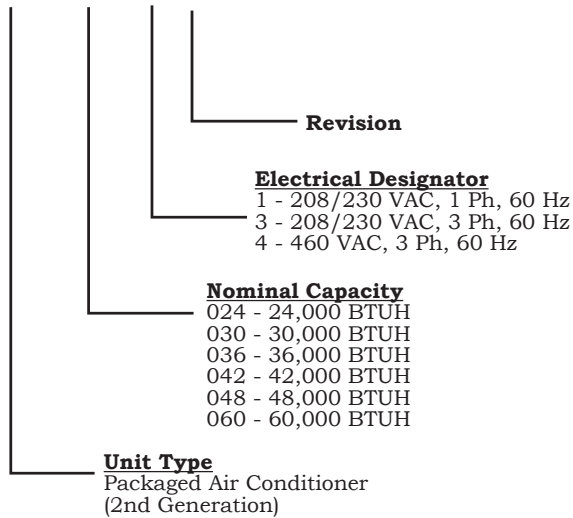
Revision

Electrical Designator
1 - 208/230 VAC, 1 Ph, 60 Hz
3 - 208/230 VAC, 3 Ph, 60 Hz
4 - 460 VAC, 3 Ph, 60 Hz

Nominal Capacity
024 - 24,000 BTUH
030 - 30,000 BTUH
036 - 36,000 BTUH
042 - 42,000 BTUH
048 - 48,000 BTUH
060 - 60,000 BTUH

Unit Type
Packaged Air Conditioner
(2nd Generation)